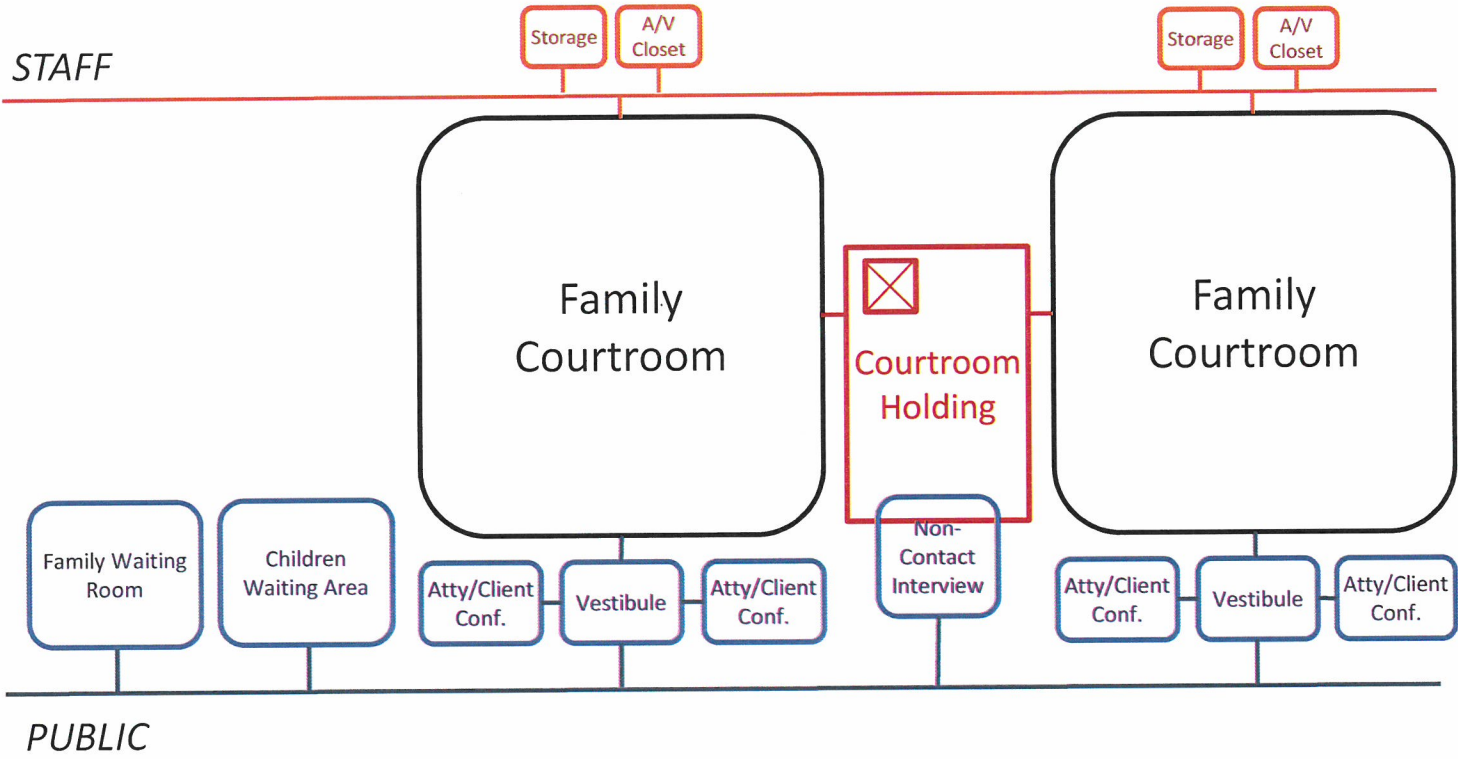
Storage

A/V Closet

Storage

A/V Closet

STAFF

Family Courtroom

Courtroom Holding

Family Courtroom

Family Waiting Room

Children Waiting Area

Atty/Client Conf.

Vestibule

Atty/Client Conf.

Non-Contact Interview

Atty/Client Conf.

Vestibule

Atty/Client Conf.

PUBLIC